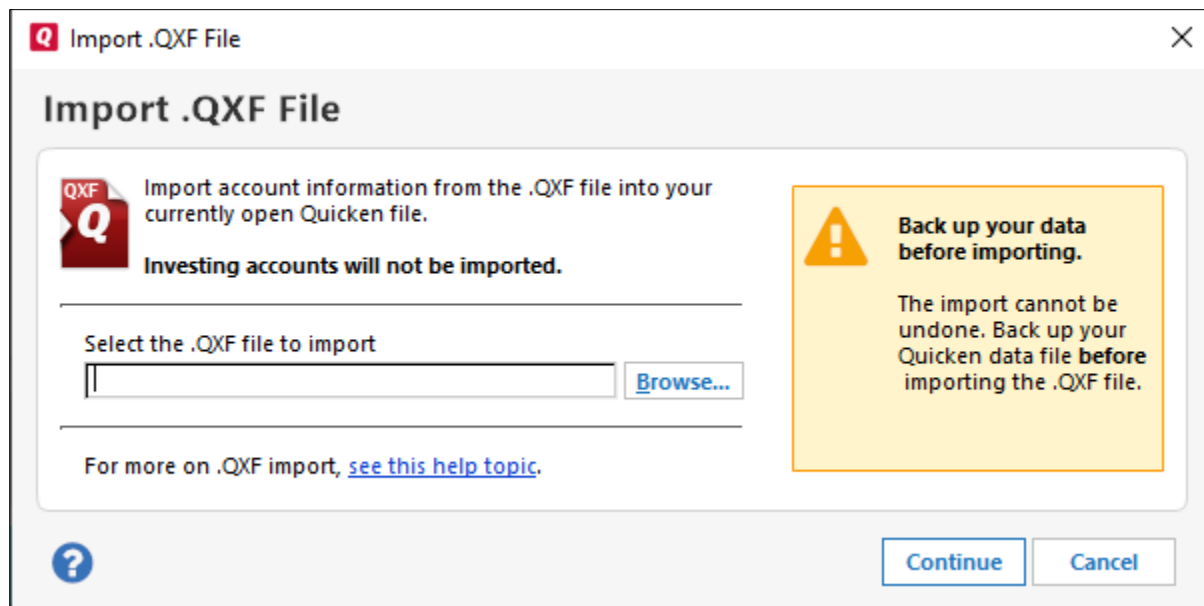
Import .QXF File

Import .QXF File

QXF Q

Import account information from the .QXF file into your currently open Quicken file.

Investing accounts will not be imported.

Select the .QXF file to import

Browse...

For more on .QXF import, see this help topic.

Back up your data before importing.

The import cannot be undone. Back up your Quicken data file before importing the .QXF file.

?

Continue

Cancel